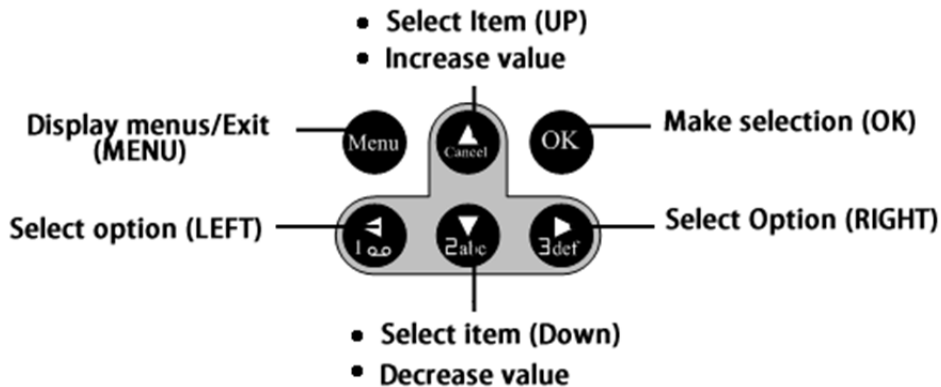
- Select Item (UP)
- Increase value

Display menus/Exit (MENU)

Menu

Cancel

OK

Make selection (OK)

Select option (LEFT)

1

2abc

3def

Select Option (RIGHT)

- Select item (Down)
- Decrease value